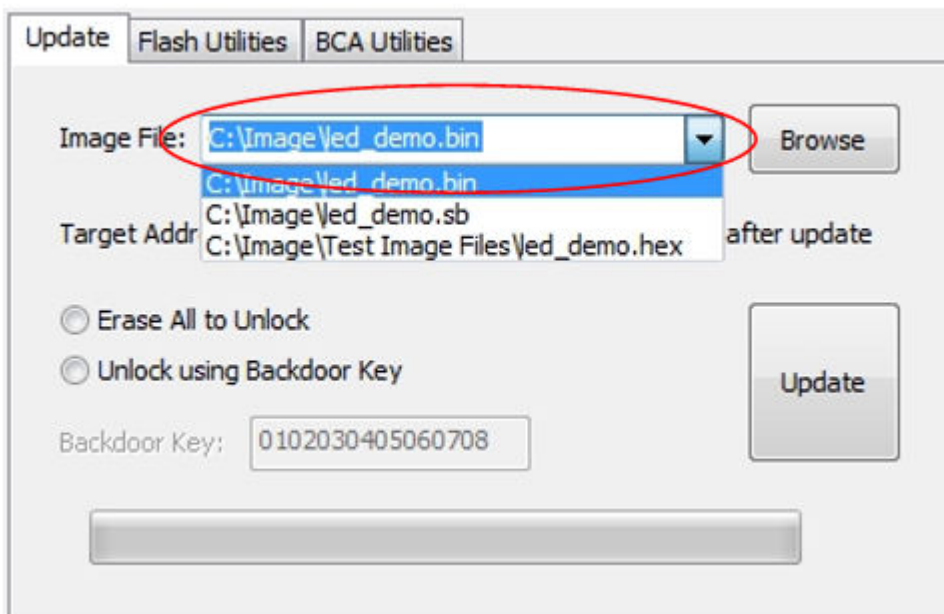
Update | Flash Utilities | BCA Utilities

Image File: C:\Image\led_demo.bin

Browse

C:\Image\led_demo.bin
C:\Image\led_demo.sb
C:\Image\Test Image Files\led_demo.hex

Target Addr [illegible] after update

Erase All to Unlock

Unlock using Backdoor Key

Update

Backdoor Key: 0102030405060708